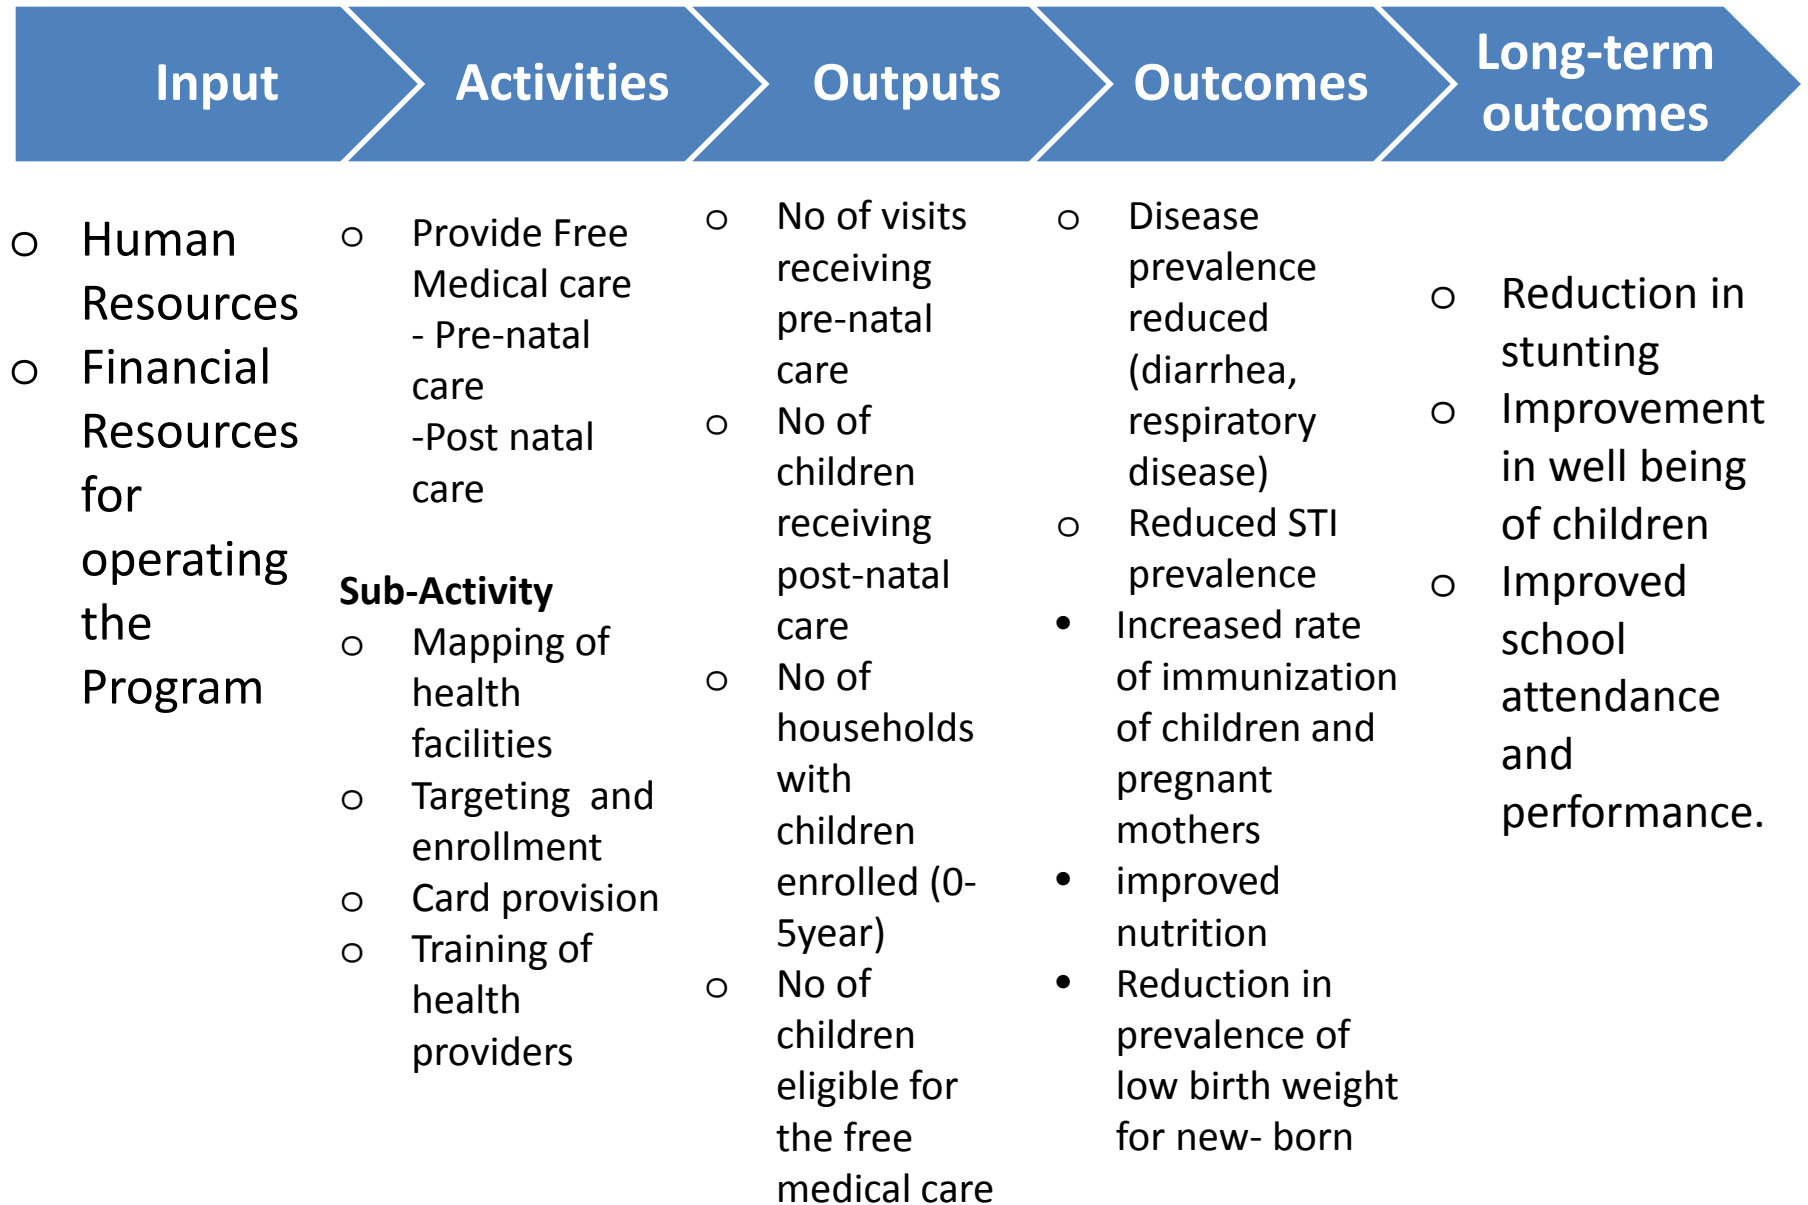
Input

Activities

Outputs

Outcomes

Long-term outcomes

o Human Resources
o Financial Resources for operating the Program

o Provide Free Medical care
- Pre-natal care
-Post natal care

Sub-Activity
o Mapping of health facilities
o Targeting and enrollment
o Card provision
o Training of health providers

o No of visits receiving pre-natal care
o No of children receiving post-natal care
o No of households with children enrolled (0-5year)
o No of children eligible for the free medical care

o Disease prevalence reduced (diarrhea, respiratory disease)
o Reduced STI prevalence
• Increased rate of immunization of children and pregnant mothers
• improved nutrition
• Reduction in prevalence of low birth weight for new- born

o Reduction in stunting
o Improvement in well being of children
o Improved school attendance and performance.